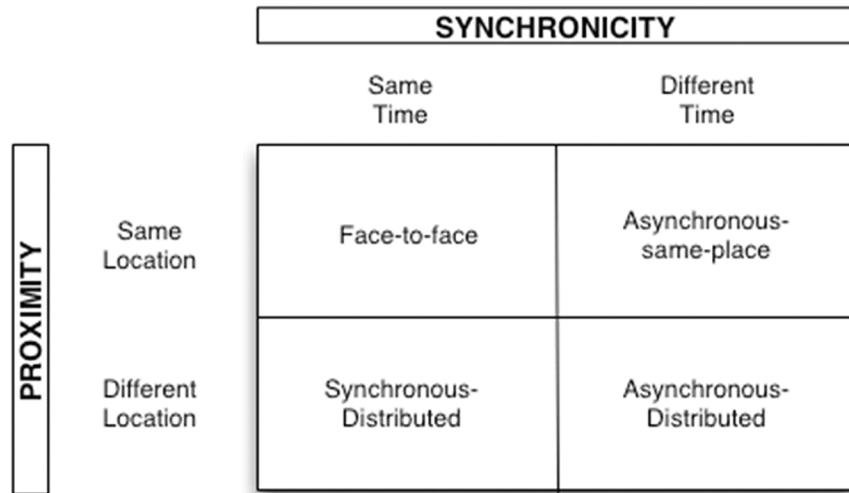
SYNCHRONICITY

PROXIMITY

| | Same Time | Different Time |
|---|---|---|
| Same Location | Face-to-face | Asynchronous-same-place |
| Different Location | Synchronous-Distributed | Asynchronous-Distributed |